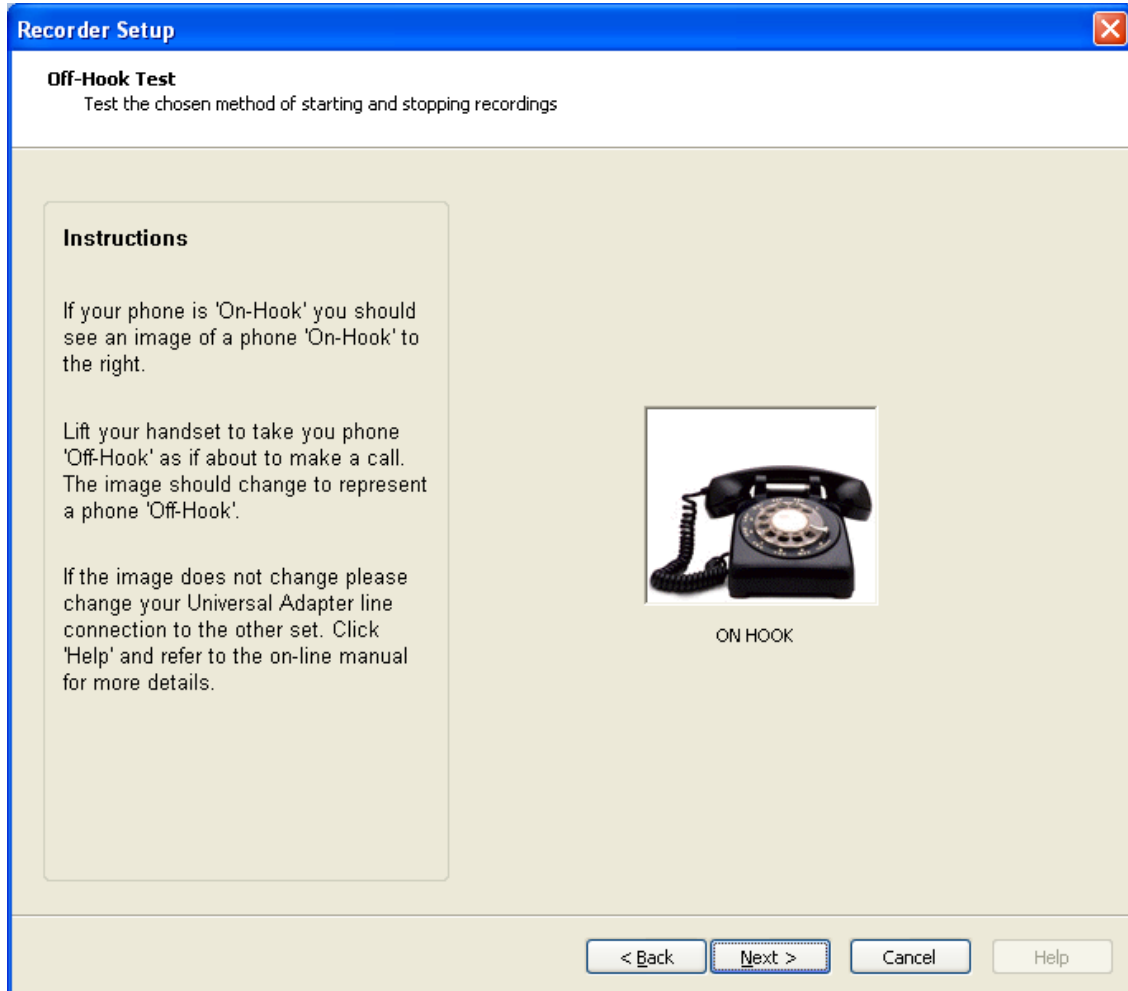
Recorder Setup

Off-Hook Test
Test the chosen method of starting and stopping recordings

Instructions

If your phone is 'On-Hook' you should see an image of a phone 'On-Hook' to the right.

Lift your handset to take you phone 'Off-Hook' as if about to make a call. The image should change to represent a phone 'Off-Hook'.

If the image does not change please change your Universal Adapter line connection to the other set. Click 'Help' and refer to the on-line manual for more details.

ON HOOK

< Back
Next >
Cancel
Help